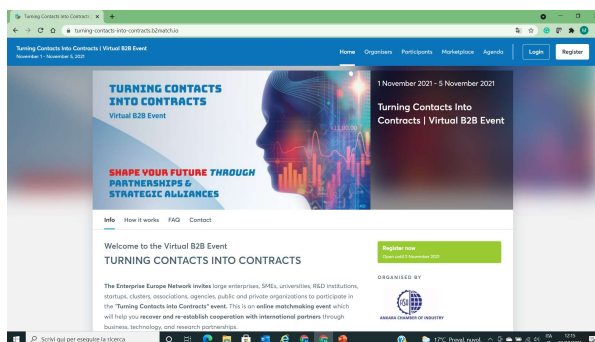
Turning Contacts Into Contracts ×  +

turning-contacts-into-contracts.b2match.io

Turning Contacts Into Contracts | Virtual B2B Event
November 1 - November 5, 2021

Home  Organisers  Participants  Marketplace  Agenda  Login  Register

TURNING CONTACTS INTO CONTRACTS
Virtual B2B Event

SHAPE YOUR FUTURE THROUGH PARTNERSHIPS & STRATEGIC ALLIANCES

1 November 2021 - 5 November 2021

Turning Contacts Into Contracts | Virtual B2B Event

Info  How it works  FAQ  Contact

Welcome to the Virtual B2B Event

TURNING CONTACTS INTO CONTRACTS

The Enterprise Europe Network invites large enterprises, SMEs, universities, R&D institutions, startups, clusters, associations, agencies, public and private organizations to participate in the "Turning Contacts into Contracts" event. This is an online matchmaking event which will help you recover and re-establish cooperation with international partners through business, technology, and research partnerships.

Register now
Open until 5 November 2021

ORGANISED BY

ANKARA CHAMBER OF INDUSTRY

Scrivi qui per eseguire la ricerca

17°C Prevál. nuvol.  ITA  12:15